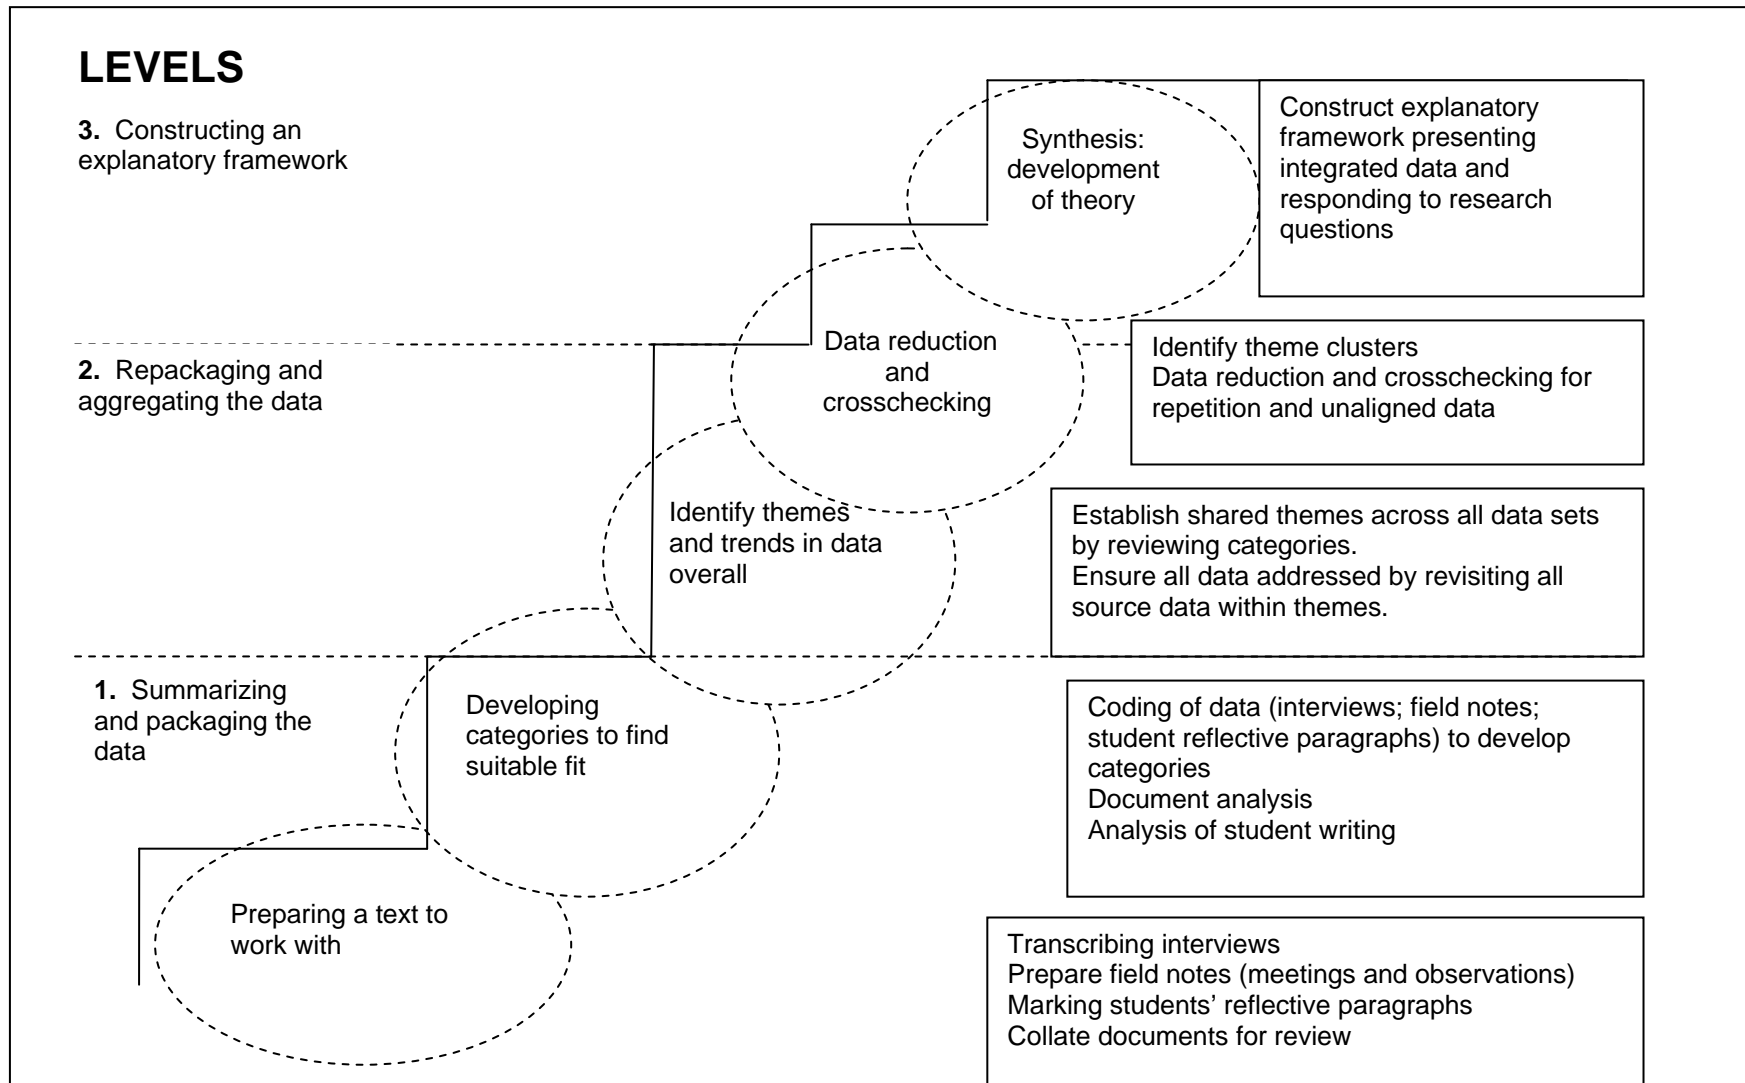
LEVELS

3. Constructing an explanatory framework

Synthesis: development of theory

Construct explanatory framework presenting integrated data and responding to research questions

2. Repackaging and aggregating the data

Data reduction and crosschecking

Identify theme clusters
Data reduction and crosschecking for repetition and unaligned data

Identify themes and trends in data overall

Establish shared themes across all data sets by reviewing categories.
Ensure all data addressed by revisiting all source data within themes.

1. Summarizing and packaging the data

Developing categories to find suitable fit

Coding of data (interviews; field notes; student reflective paragraphs) to develop categories
Document analysis
Analysis of student writing

Preparing a text to work with

Transcribing interviews
Prepare field notes (meetings and observations)
Marking students' reflective paragraphs
Collate documents for review